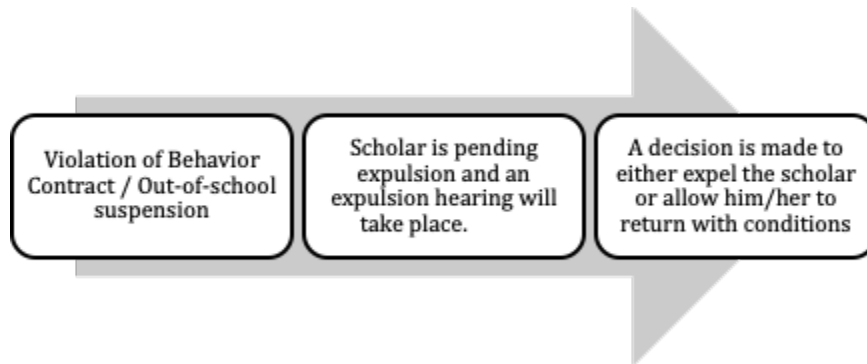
Violation of Behavior Contract / Out-of-school suspension

Scholar is pending expulsion and an expulsion hearing will take place.

A decision is made to either expel the scholar or allow him/her to return with conditions